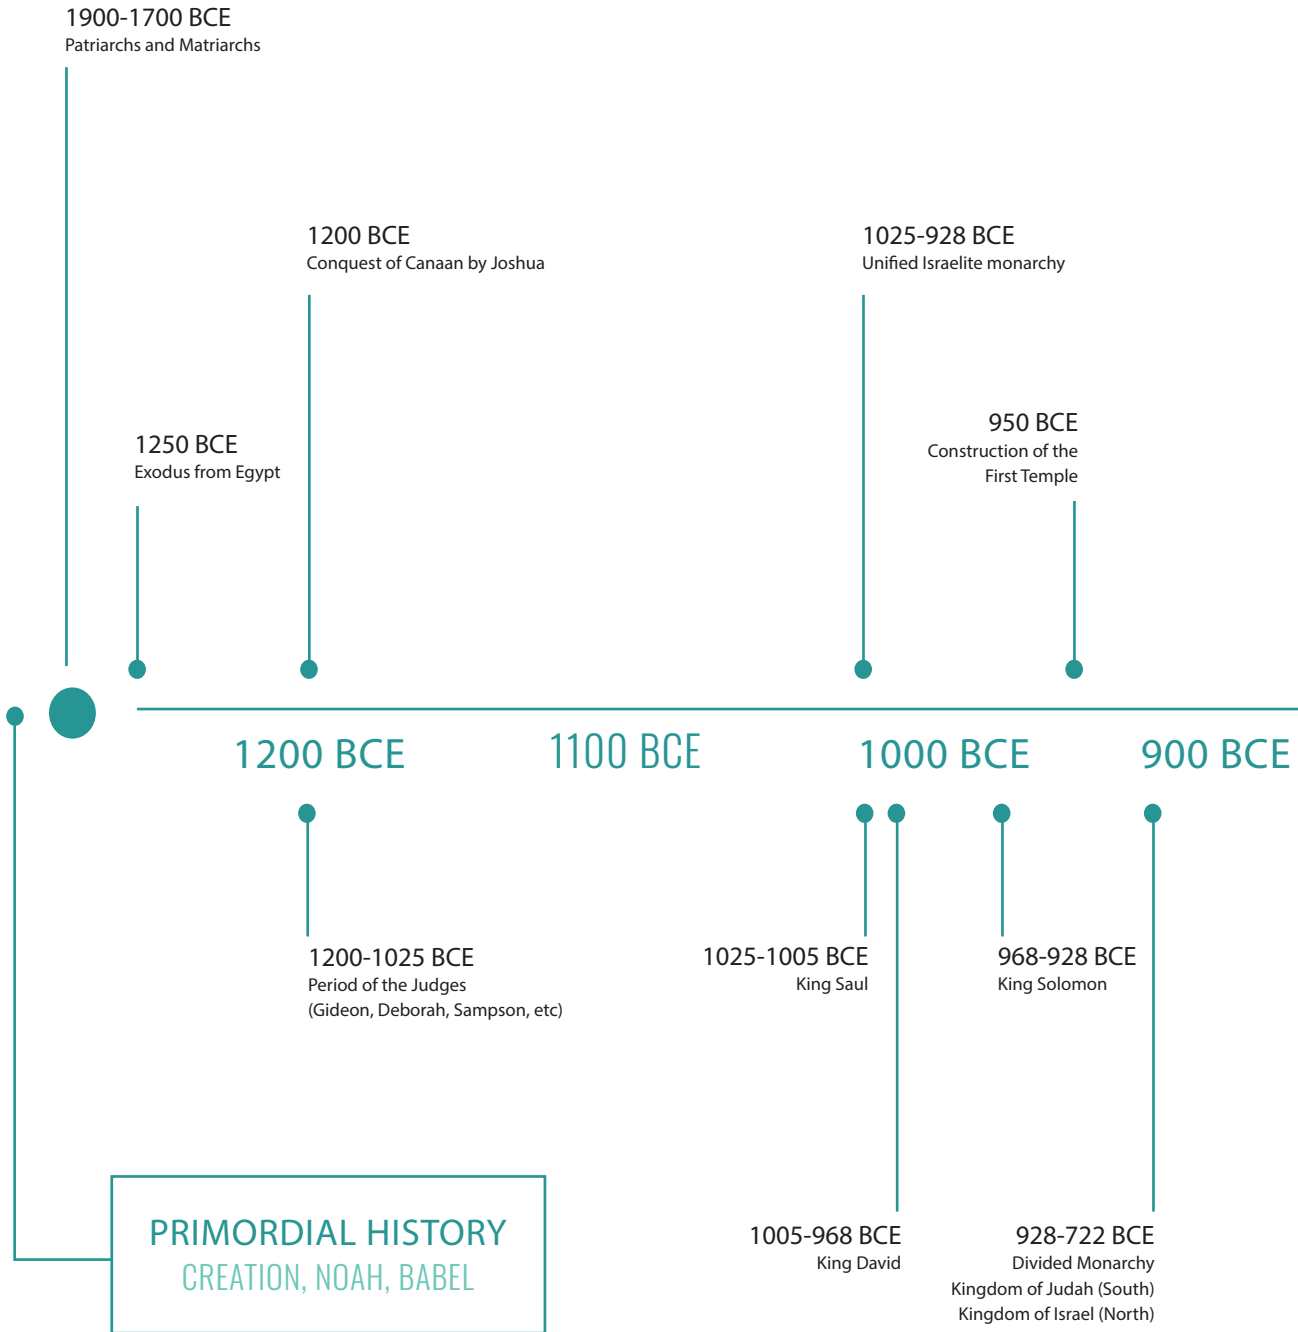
1900-1700 BCE
Patriarchs and Matriarchs

1200 BCE
Conquest of Canaan by Joshua

1025-928 BCE
Unified Israelite monarchy

1250 BCE
Exodus from Egypt

950 BCE
Construction of the First Temple

1200 BCE

1100 BCE

1000 BCE

900 BCE

1200-1025 BCE
Period of the Judges
(Gideon, Deborah, Sampson, etc)

1025-1005 BCE
King Saul

968-928 BCE
King Solomon

1005-968 BCE
King David

928-722 BCE
Divided Monarchy
Kingdom of Judah (South)
Kingdom of Israel (North)

PRIMORDIAL HISTORY
CREATION, NOAH, BABEL